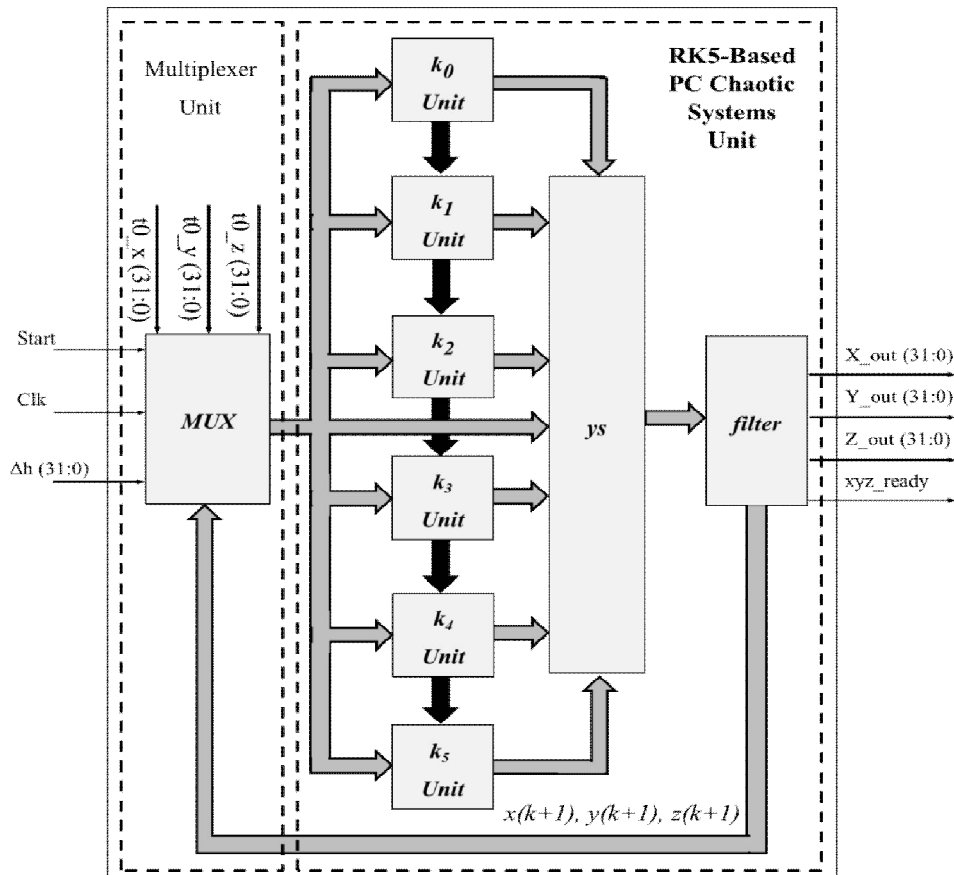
Multiplexer Unit

RK5-Based PC Chaotic Systems Unit

t0_x (31:0)

t0_y (31:0)

t0_z (31:0)

Start

Clk

Δh (31:0)

MUX

$k_0$ Unit

$k_1$ Unit

$k_2$ Unit

$k_3$ Unit

$k_4$ Unit

$k_5$ Unit

ys

filter

X_out (31:0)

Y_out (31:0)

Z_out (31:0)

xyz_ready

x(k+1), y(k+1), z(k+1)